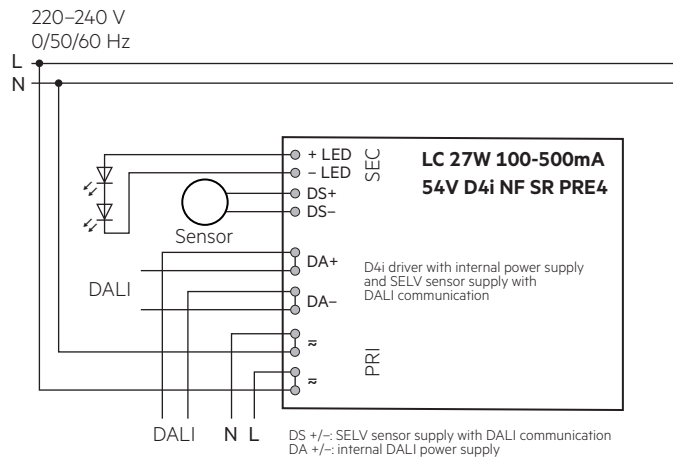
220–240 V
0/50/60 Hz

L
N

+ LED
– LED
DS+
DS–
SEC

LC 27W 100-500mA
54V D4i NF SR PRE4

Sensor

DA+
DA–

DALI

D4i driver with internal power supply and SELV sensor supply with DALI communication

≈
≈
PRI

DALI N L

DS +/–: SELV sensor supply with DALI communication
DA +/–: internal DALI power supply